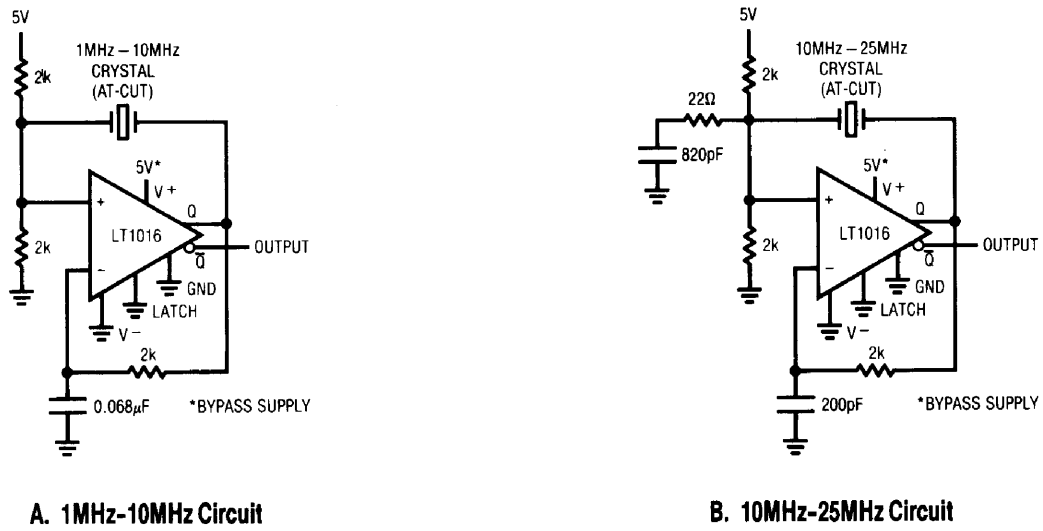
5V

2k

1MHz – 10MHz CRYSTAL (AT-CUT)

5V*

V +

+

Q

LT1016

OUTPUT

2k

–

$\overline{Q}$

GND

LATCH

V –

2k

0.068$\mu$F

*BYPASS SUPPLY

A. 1MHz-10MHz Circuit

5V

2k

10MHz – 25MHz CRYSTAL (AT-CUT)

22Ω

820pF

5V*

V +

+

Q

LT1016

OUTPUT

2k

–

$\overline{Q}$

GND

LATCH

V –

2k

200pF

*BYPASS SUPPLY

B. 10MHz-25MHz Circuit